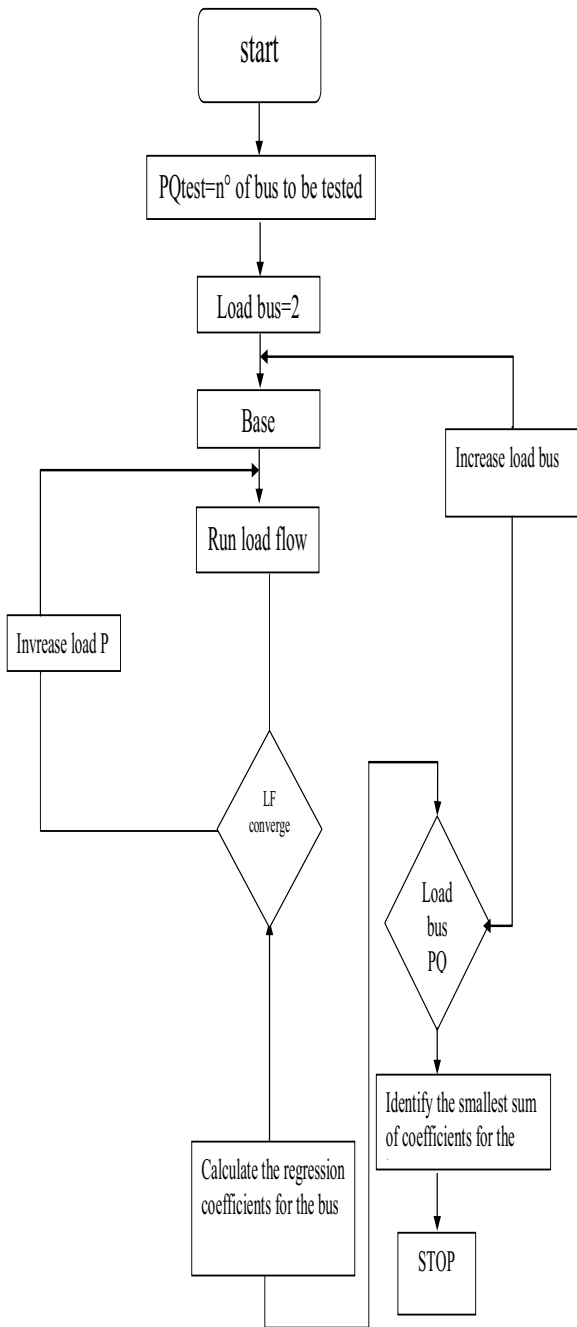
start

PQtest=n° of bus to be tested

Load bus=2

Base

Increase load bus

Run load flow

Invrease load P

LF converge

Load bus PQ

Identify the smallest sum of coefficients for the

Calculate the regression coefficients for the bus

STOP